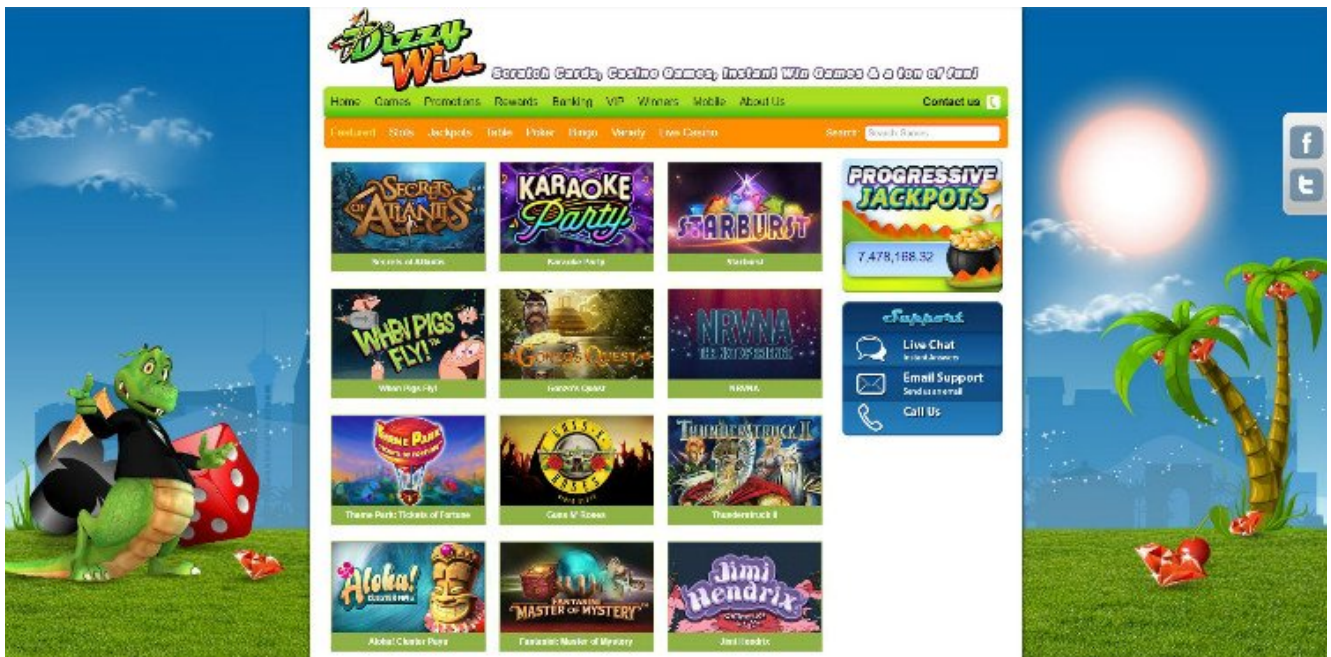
Dizzy Win

Scratch Cards, Casino Games, Instant Win Games & a ton of fun!

Home Games Promotions Rewards Banking VIP Winners Mobile About Us

Contact us

Featured Slots Jackpots Table Poker Bingo Vera&John Live Casino

Search Search Games

Secrets of Atlantis

Secrets of Atlantis

Karaoke Party

Karaoke Party

Starburst

Starburst

When Pigs Fly!

When Pigs Fly!

Gonzo's Quest

Gonzo's Quest

Nirvana

NRVNA

Theme Park

Theme Park: Tickets of Fortune

Guns N' Roses

Guns N' Roses

Thunderstruck II

Thunderstruck II

Aloha! Cluster Pays

Aloha! Cluster Pays

Fantasini Master of Mystery

Fantasini: Master of Mystery

Jimi Hendrix

Jimi Hendrix

PROGRESSIVE JACKPOTS

7,478,168.32

Support

Live Chat
Instant Answers

Email Support
Send us an email

Call Us

f

t